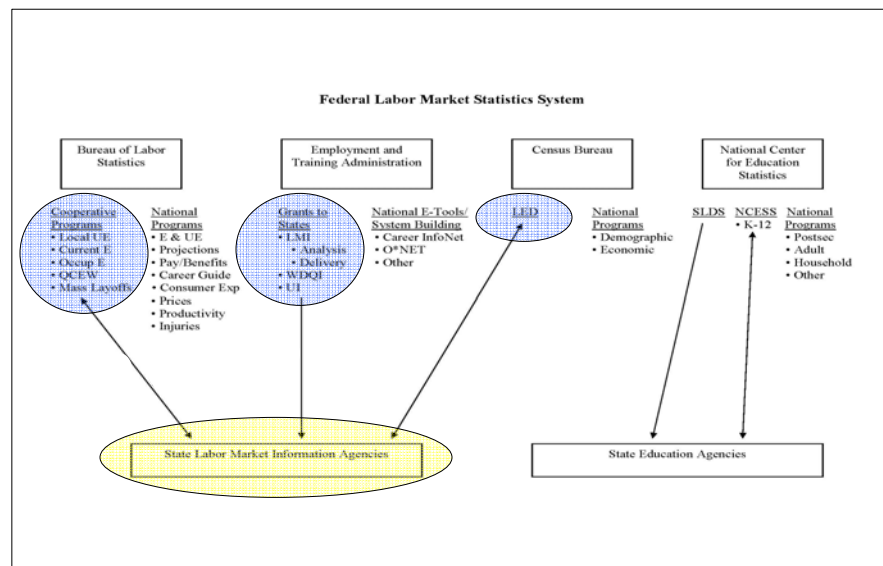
Federal Labor Market Statistics System

Bureau of Labor Statistics

Employment and Training Administration

Census Bureau

National Center for Education Statistics

Cooperative Programs
• Local UE
• Current E
• Occup E
• QCEW
• Mass Layoffs

National Programs
• E & UE
• Projections
• Pay/Benefits
• Career Guide
• Consumer Exp
• Prices
• Productivity
• Injuries

Grants to States
• LMI
• Analysis
• Delivery
• WDQI
• UI

National E-Tools/ System Building
• Career InfoNet
• O*NET
• Other

LED

National Programs
• Demographic
• Economic

SLDS

NCESS
• K-12

National Programs
• Postsec
• Adult
• Household
• Other

State Labor Market Information Agencies

State Education Agencies